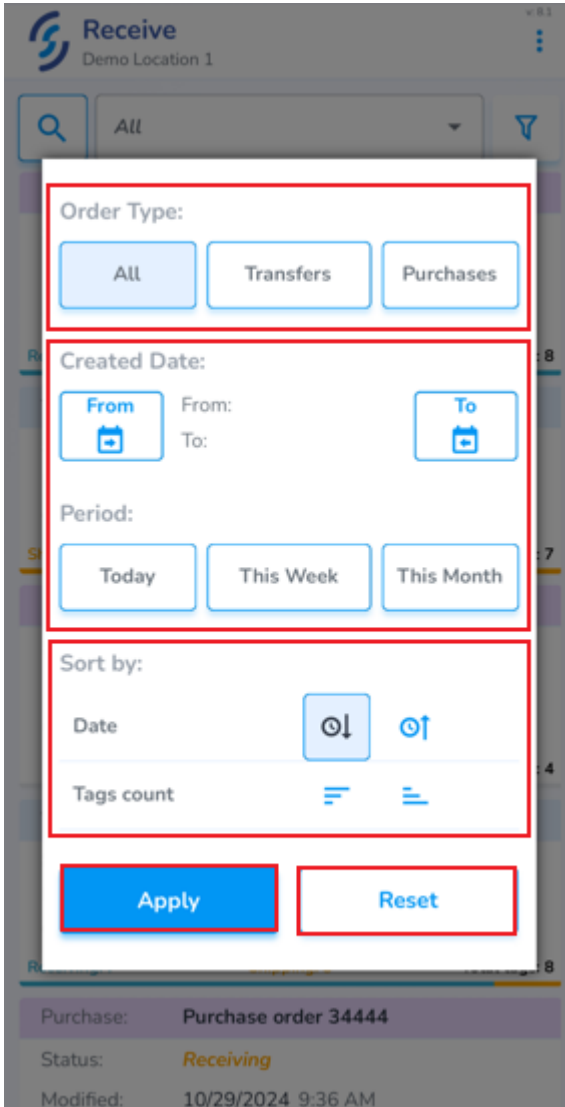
Receive
Demo Location 1

All

Order Type:

All
Transfers
Purchases

Created Date:

From
From:
To:
To

Period:

Today
This Week
This Month

Sort by:

Date

Tags count

Apply
Reset

Purchase: Purchase order 34444
Status: Receiving
Modified: 10/29/2024 9:36 AM